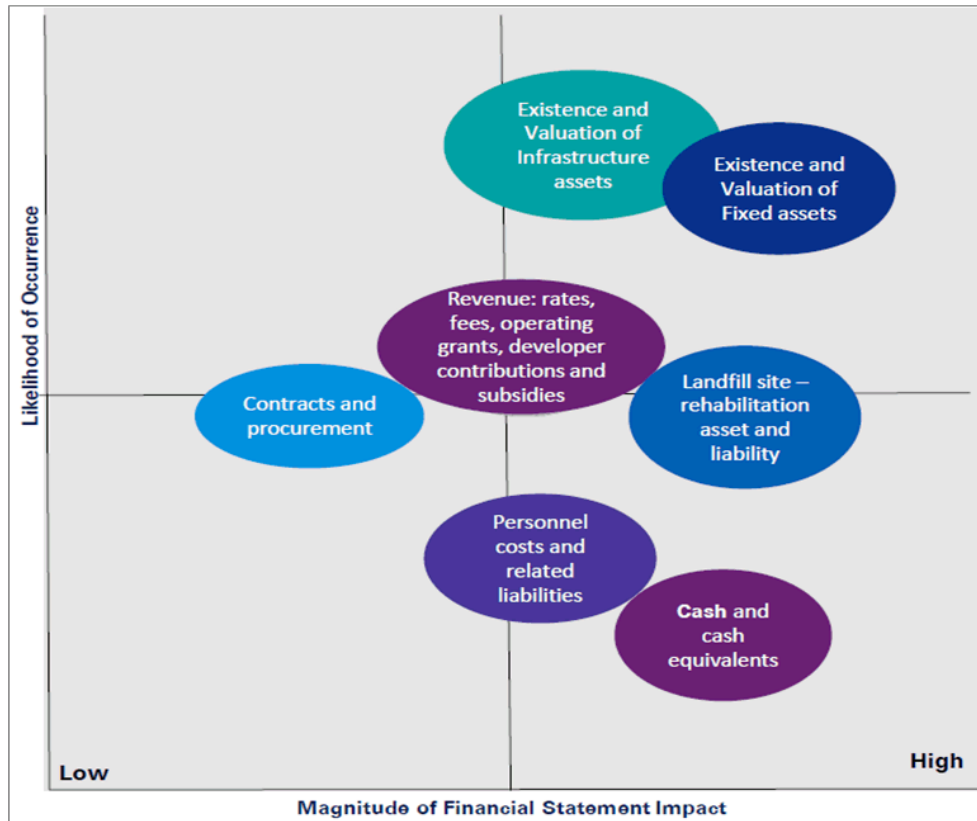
Likelihood of Occurrence

Existence and Valuation of Infrastructure assets

Existence and Valuation of Fixed assets

Revenue: rates, fees, operating grants, developer contributions and subsidies

Contracts and procurement

Landfill site – rehabilitation asset and liability

Personnel costs and related liabilities

Cash and cash equivalents

Low

High

Magnitude of Financial Statement Impact